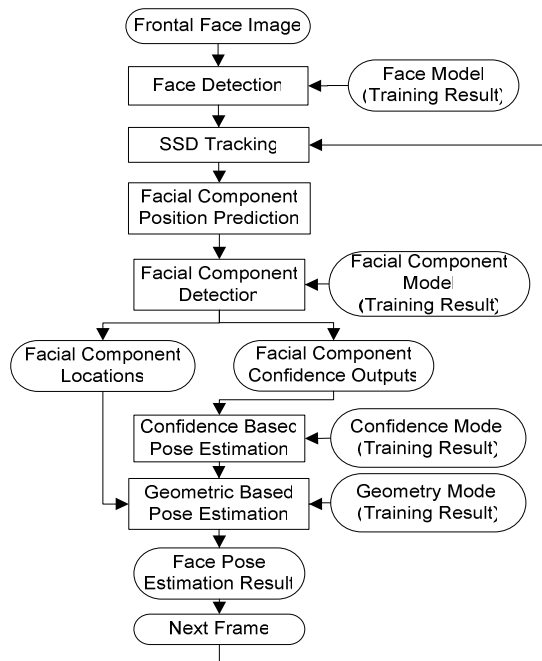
Frontal Face Image

Face Detection

Face Model (Training Result)

SSD Tracking

Facial Component Position Prediction

Facial Component Detection

Facial Component Model (Training Result)

Facial Component Locations

Facial Component Confidence Outputs

Confidence Based Pose Estimation

Confidence Model (Training Result)

Geometric Based Pose Estimation

Geometry Model (Training Result)

Face Pose Estimation Result

Next Frame